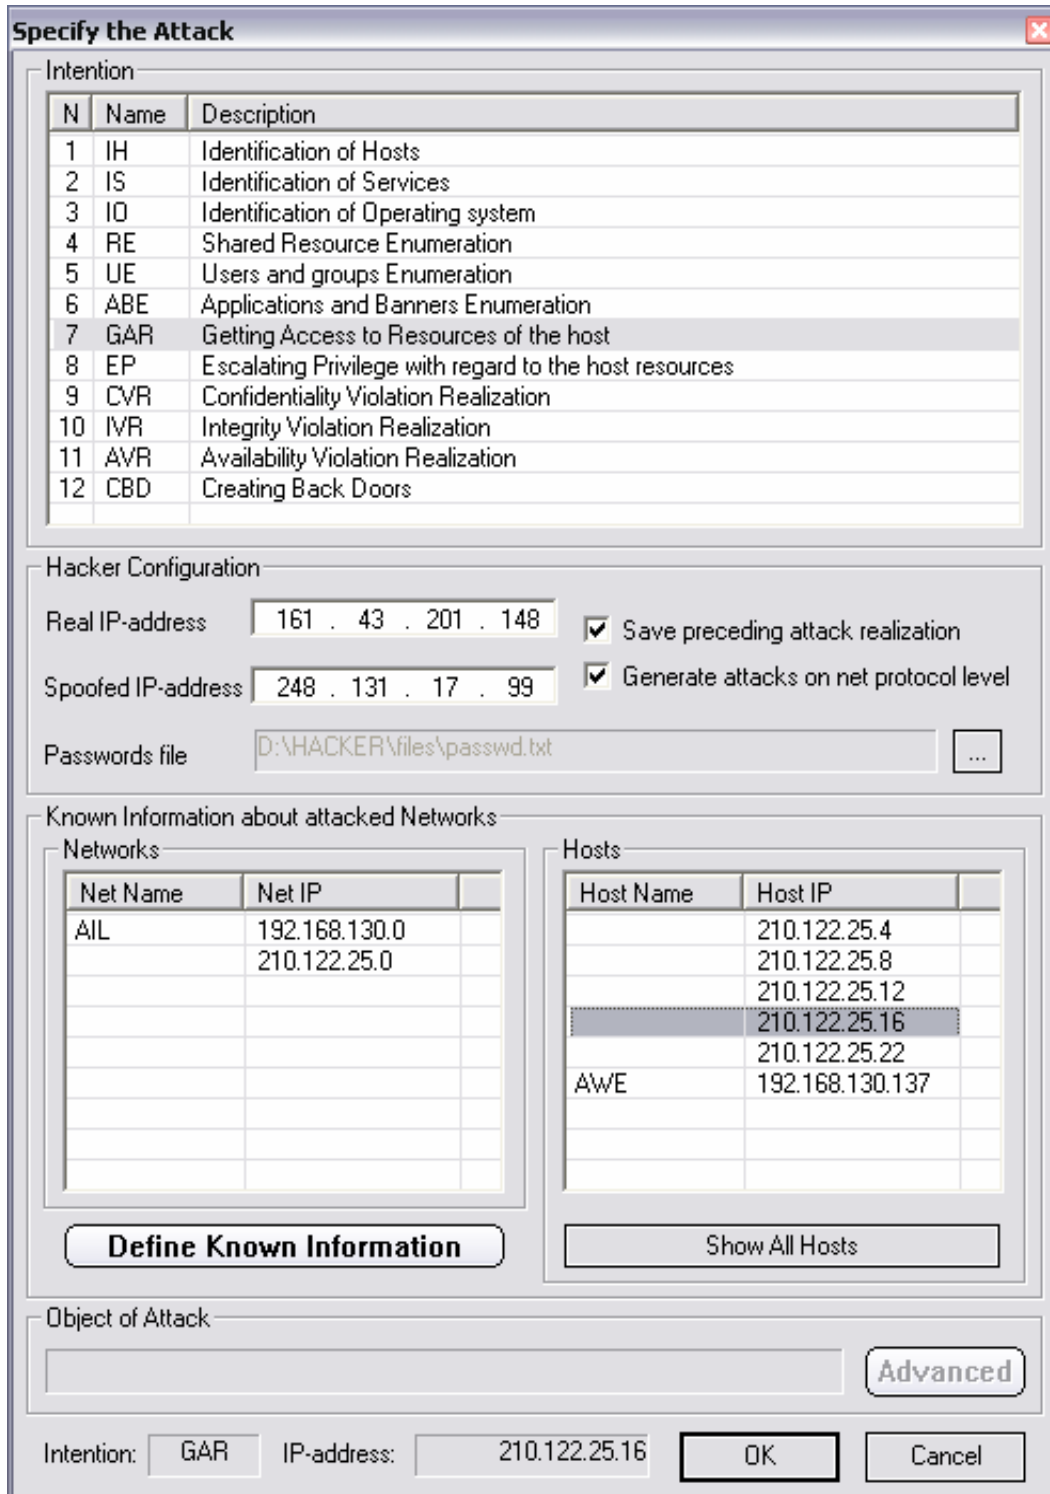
Specify the Attack

Intention

| N | Name | Description |
|---|---|---|
| 1 | IH | Identification of Hosts |
| 2 | IS | Identification of Services |
| 3 | IO | Identification of Operating system |
| 4 | RE | Shared Resource Enumeration |
| 5 | UE | Users and groups Enumeration |
| 6 | ABE | Applications and Banners Enumeration |
| 7 | GAR | Getting Access to Resources of the host |
| 8 | EP | Escalating Privilege with regard to the host resources |
| 9 | CVR | Confidentiality Violation Realization |
| 10 | IVR | Integrity Violation Realization |
| 11 | AVR | Availability Violation Realization |
| 12 | CBD | Creating Back Doors |

Hacker Configuration

Real IP-address 161 . 43 . 201 . 148

Save preceding attack realization

Spoofed IP-address 248 . 131 . 17 . 99

Generate attacks on net protocol level

Passwords file D:\HACKER\files\passwd.txt ...

Known Information about attacked Networks

Networks

| Net Name | Net IP |
|---|---|
| AIL | 192.168.130.0 |
| | 210.122.25.0 |

Hosts

| Host Name | Host IP |
|---|---|
| | 210.122.25.4 |
| | 210.122.25.8 |
| | 210.122.25.12 |
| | 210.122.25.16 |
| | 210.122.25.22 |
| AWE | 192.168.130.137 |

Define Known Information

Show All Hosts

Object of Attack

Advanced

Intention: GAR IP-address: 210.122.25.16 OK Cancel